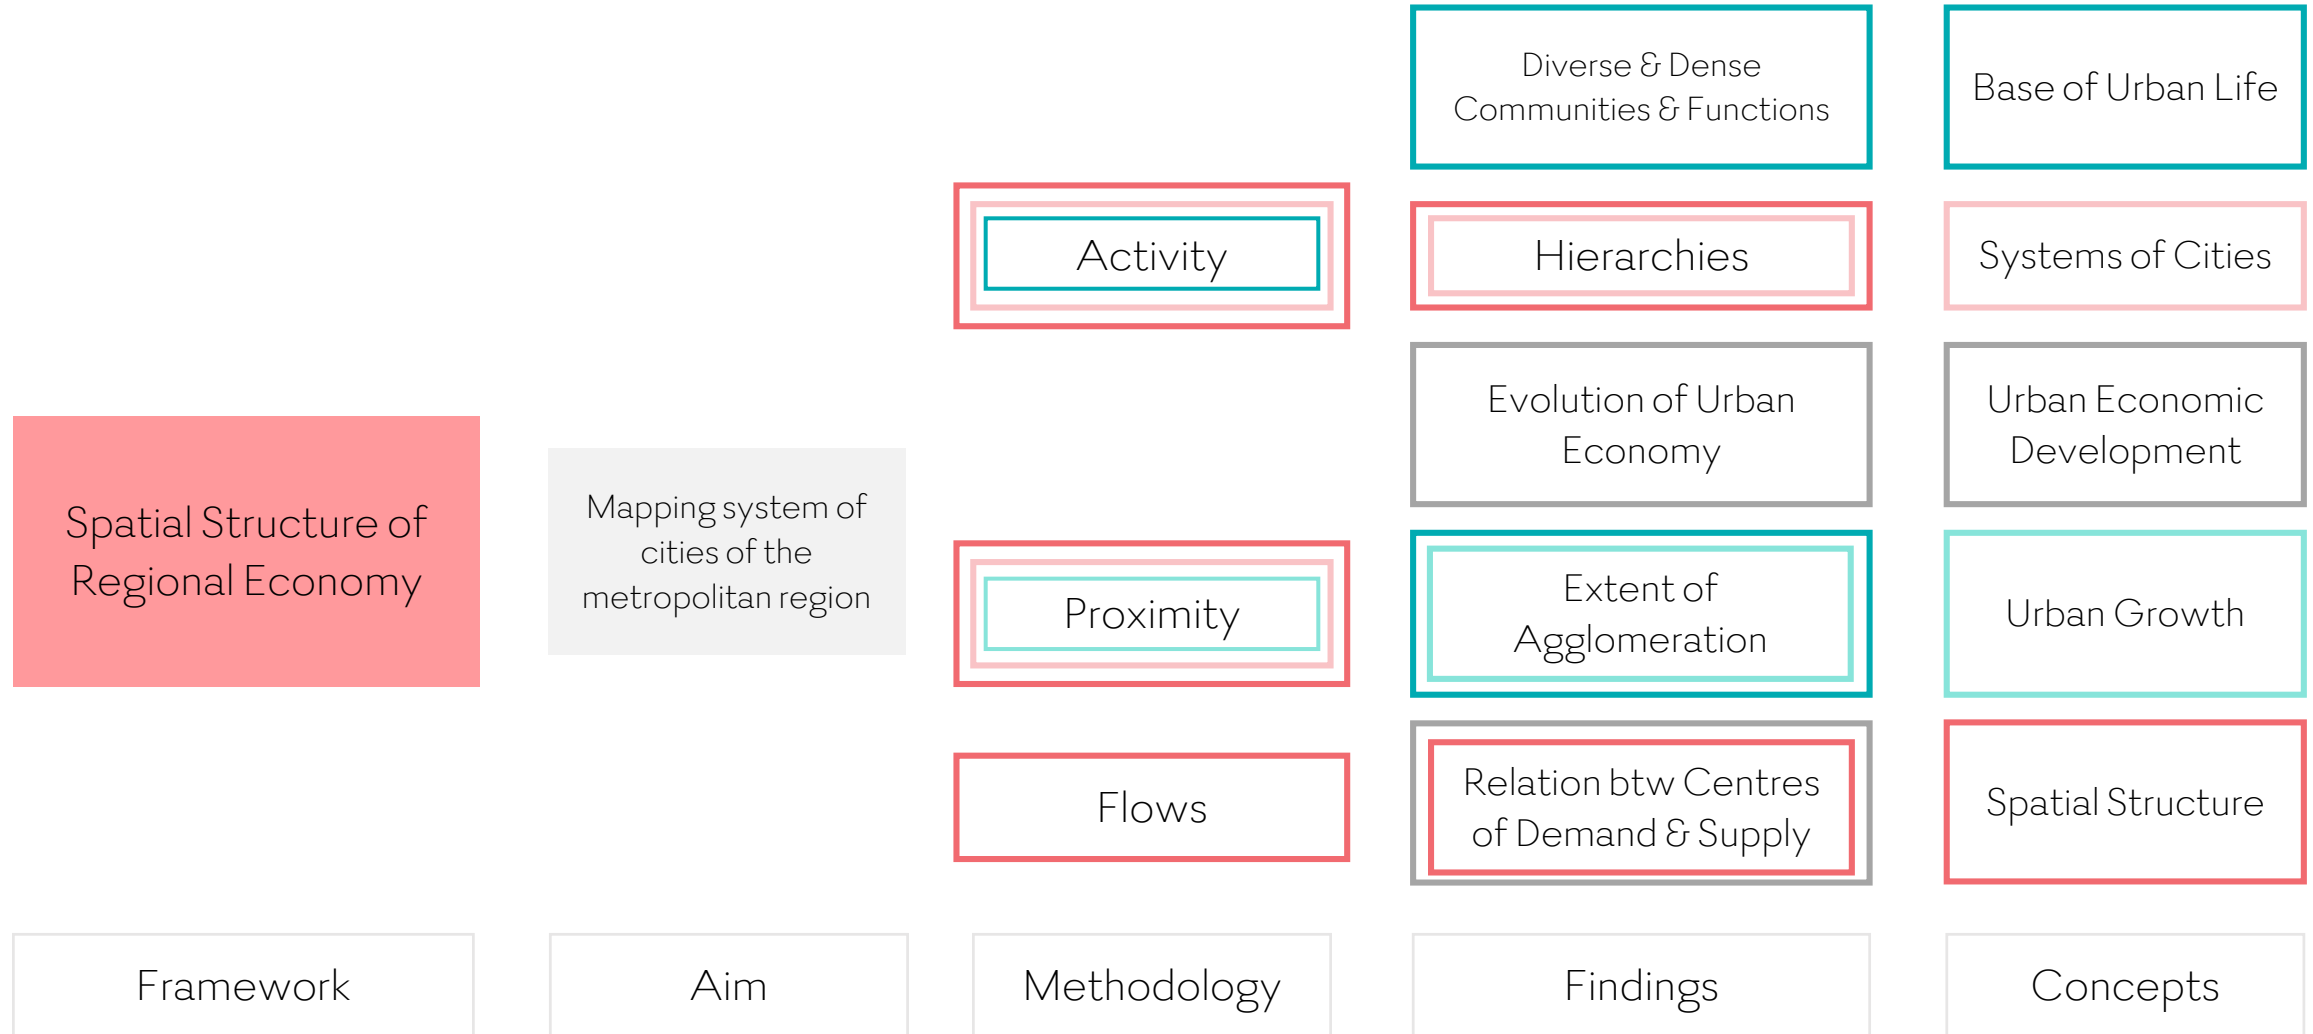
Spatial Structure of Regional Economy

Mapping system of cities of the metropolitan region

Activity

Proximity

Flows

Diverse & Dense Communities & Functions

Hierarchies

Evolution of Urban Economy

Extent of Agglomeration

Relation btw Centres of Demand & Supply

Base of Urban Life

Systems of Cities

Urban Economic Development

Urban Growth

Spatial Structure

Framework

Aim

Methodology

Findings

Concepts